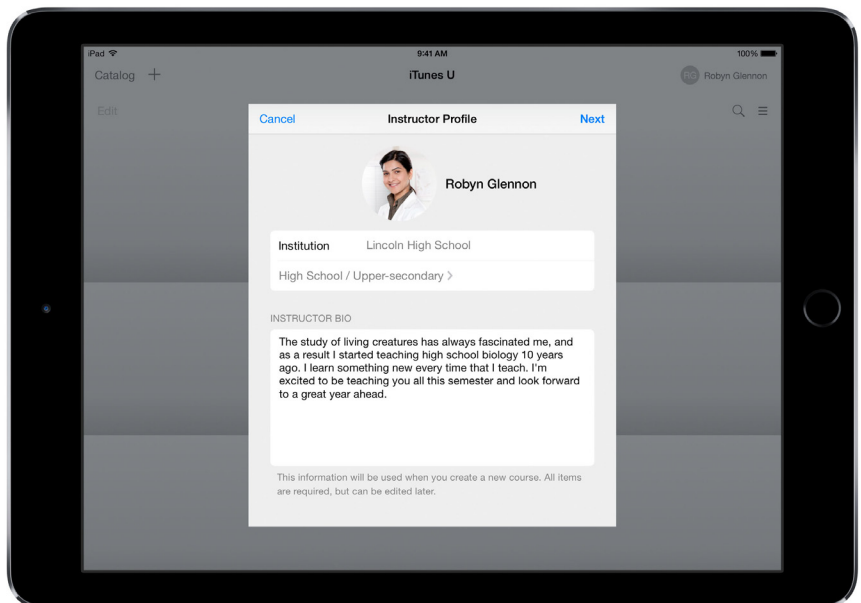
iPad
9:41 AM
100%

Catalog +
iTunes U
RG Robyn Glennon

Edit

Cancel
Instructor Profile
Next

Robyn Glennon

Institution Lincoln High School

High School / Upper-secondary >

INSTRUCTOR BIO

The study of living creatures has always fascinated me, and as a result I started teaching high school biology 10 years ago. I learn something new every time that I teach. I'm excited to be teaching you all this semester and look forward to a great year ahead.

This information will be used when you create a new course. All items are required, but can be edited later.